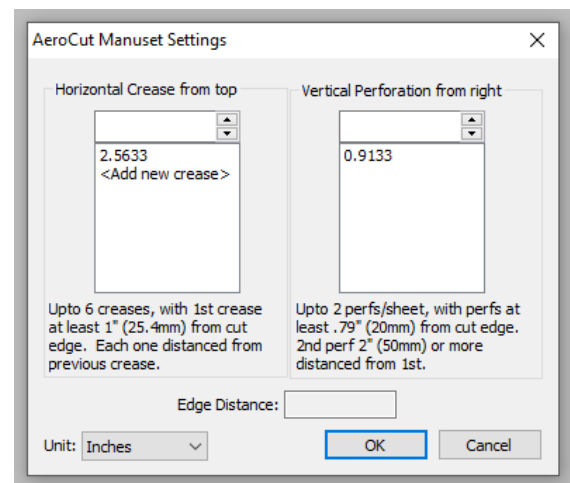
AeroCut Manuset Settings

Horizontal Crease from top

2.5633
<Add new crease>

Upto 6 creases, with 1st crease at least 1" (25.4mm) from cut edge. Each one distanced from previous crease.

Vertical Perforation from right

0.9133

Upto 2 perfs/sheet, with perfs at least .79" (20mm) from cut edge. 2nd perf 2" (50mm) or more distanced from 1st.

Edge Distance:

Unit: Inches

OK

Cancel